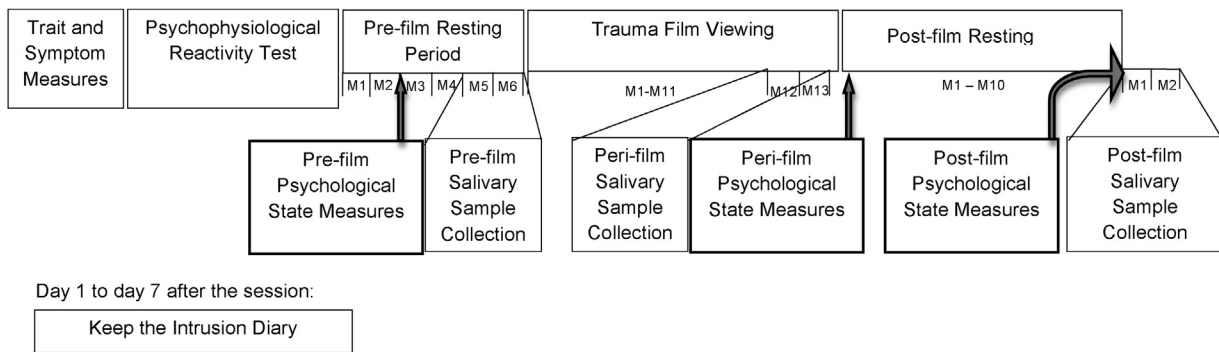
Trait and Symptom Measures

Psychophysiological Reactivity Test

Pre-film Resting Period

M1 M2 M3 M4 M5 M6

Trauma Film Viewing

M1-M11 M12 M13

Post-film Resting

M1 – M10

M1 M2

Pre-film Psychological State Measures

Pre-film Salivary Sample Collection

Peri-film Salivary Sample Collection

Peri-film Psychological State Measures

Post-film Psychological State Measures

Post-film Salivary Sample Collection

Day 1 to day 7 after the session:

Keep the Intrusion Diary